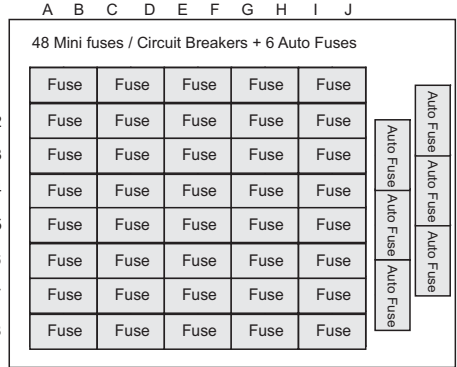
A B C D E F G H I J

48 Mini fuses / Circuit Breakers + 6 Auto Fuses

| Fuse | Fuse | Fuse | Fuse | Fuse |
|---|---|---|---|---|
| Fuse | Fuse | Fuse | Fuse | Fuse |
| Fuse | Fuse | Fuse | Fuse | Fuse |
| Fuse | Fuse | Fuse | Fuse | Fuse |
| Fuse | Fuse | Fuse | Fuse | Fuse |
| Fuse | Fuse | Fuse | Fuse | Fuse |
| Fuse | Fuse | Fuse | Fuse | Fuse |
| Fuse | Fuse | Fuse | Fuse | Fuse |

Auto Fuse
Auto Fuse
Auto Fuse

Auto Fuse
Auto Fuse
Auto Fuse